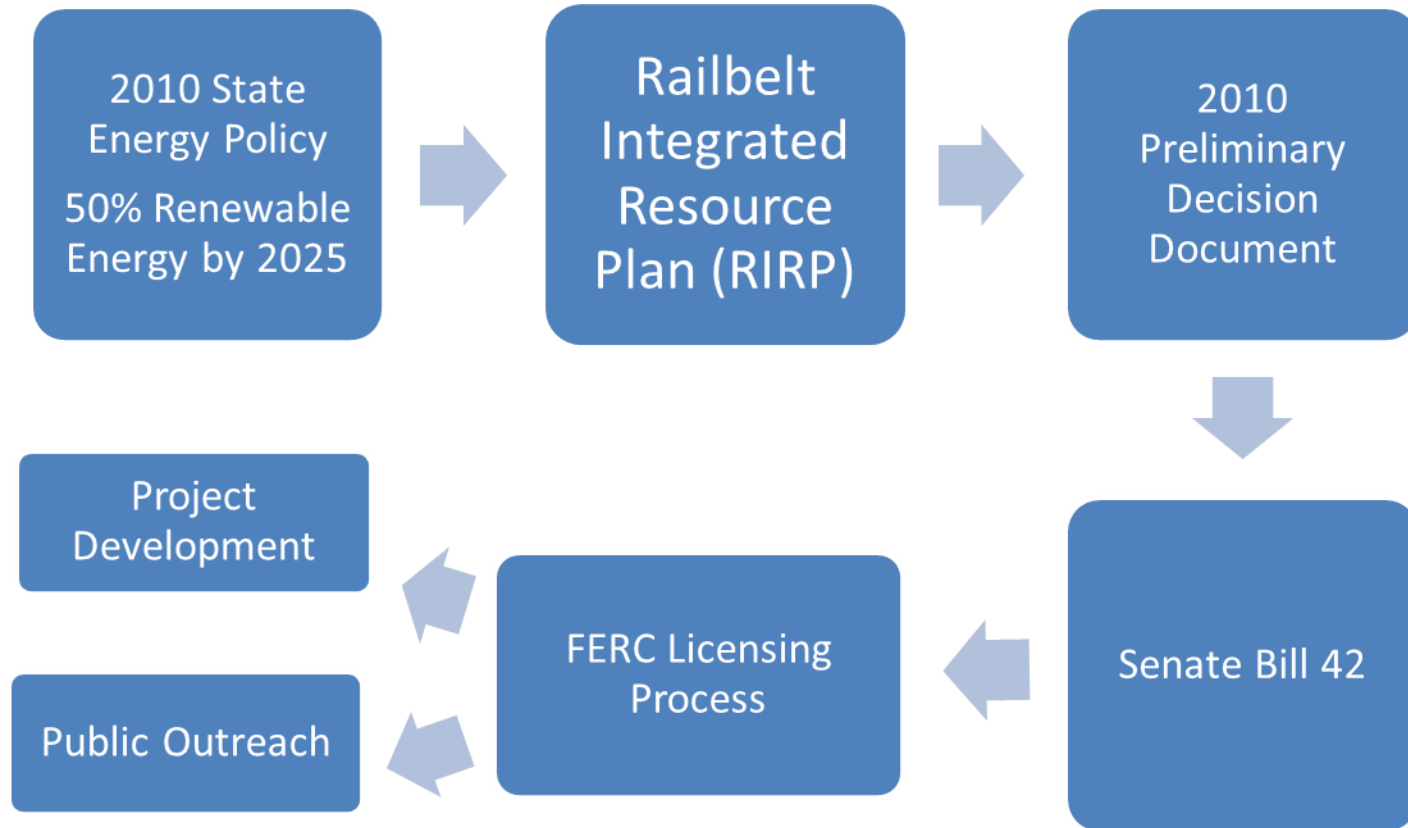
2010 State Energy Policy
50% Renewable Energy by 2025

Railbelt Integrated Resource Plan (RIRP)

2010 Preliminary Decision Document

Senate Bill 42

FERC Licensing Process

Project Development

Public Outreach